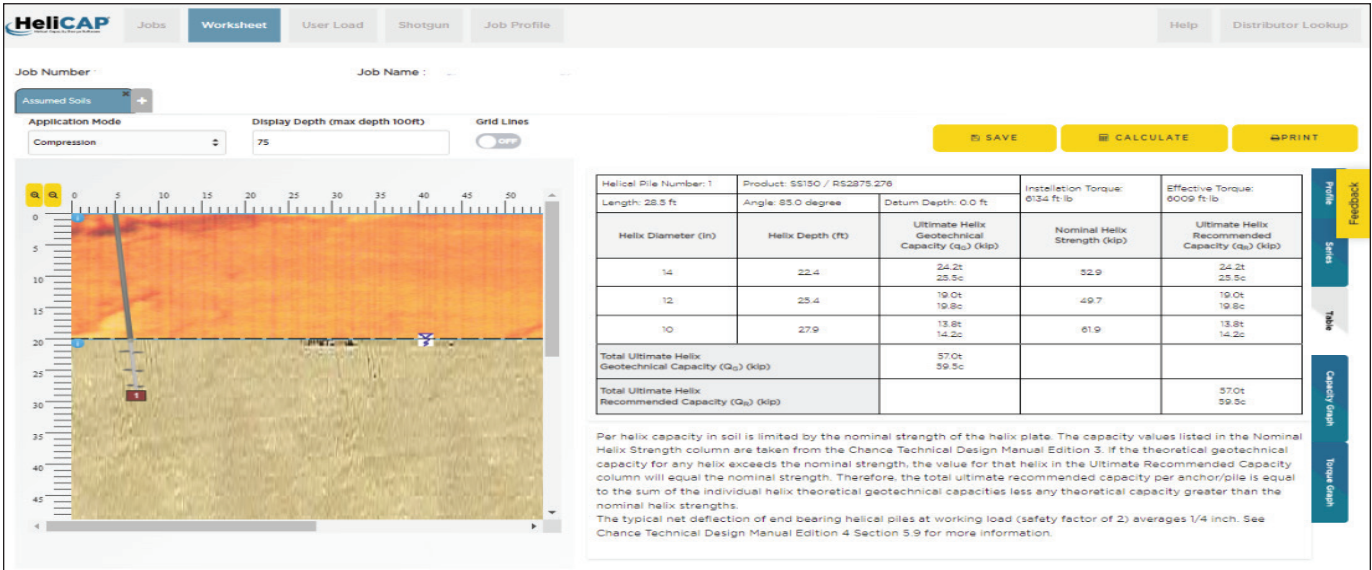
HeliCAP

Jobs Worksheet User Load Shotgun Job Profile Help Distributor Lookup

Job Number

Job Name :

Assumed Soils

Application Mode
Compression

Display Depth (max depth 100ft)
75

Grid Lines
OFF

SAVE CALCULATE PRINT

0 5 10 15 20 25 30 35 40 45 50

0 5 10 15 20 25 30 35 40 45

1

| Helical Pile Number: 1 | Product: SS150 / RS2875.276 | | Installation Torque: 6134 ft·lb | Effective Torque: 6009 ft·lb |
|---|---|---|---|---|
| Length: 28.5 ft | Angle: 85.0 degree | Datum Depth: 0.0 ft | | |
| Helix Diameter (in) | Helix Depth (ft) | Ultimate Helix Geotechnical Capacity ($q_u$) (kip) | Nominal Helix Strength (kip) | Ultimate Helix Recommended Capacity ($q_R$) (kip) |
| 14 | 22.4 | 24.2t 25.5c | 52.9 | 24.2t 25.5c |
| 12 | 25.4 | 19.0t 19.8c | 49.7 | 19.0t 19.8c |
| 10 | 27.9 | 13.8t 14.2c | 61.9 | 13.8t 14.2c |
| Total Ultimate Helix Geotechnical Capacity ($Q_u$) (kip) | | 57.0t 59.5c | | |
| Total Ultimate Helix Recommended Capacity ($Q_R$) (kip) | | | | 57.0t 59.5c |

Per helix capacity in soil is limited by the nominal strength of the helix plate. The capacity values listed in the Nominal Helix Strength column are taken from the Chance Technical Design Manual Edition 3. If the theoretical geotechnical capacity for any helix exceeds the nominal strength, the value for that helix in the Ultimate Recommended Capacity column will equal the nominal strength. Therefore, the total ultimate recommended capacity per anchor/pile is equal to the sum of the individual helix theoretical geotechnical capacities less any theoretical capacity greater than the nominal helix strengths.
The typical net deflection of end bearing helical piles at working load (safety factor of 2) averages 1/4 inch. See Chance Technical Design Manual Edition 4 Section 5.9 for more information.

Profile Series Table Capacity Graph Torque Graph Feedback